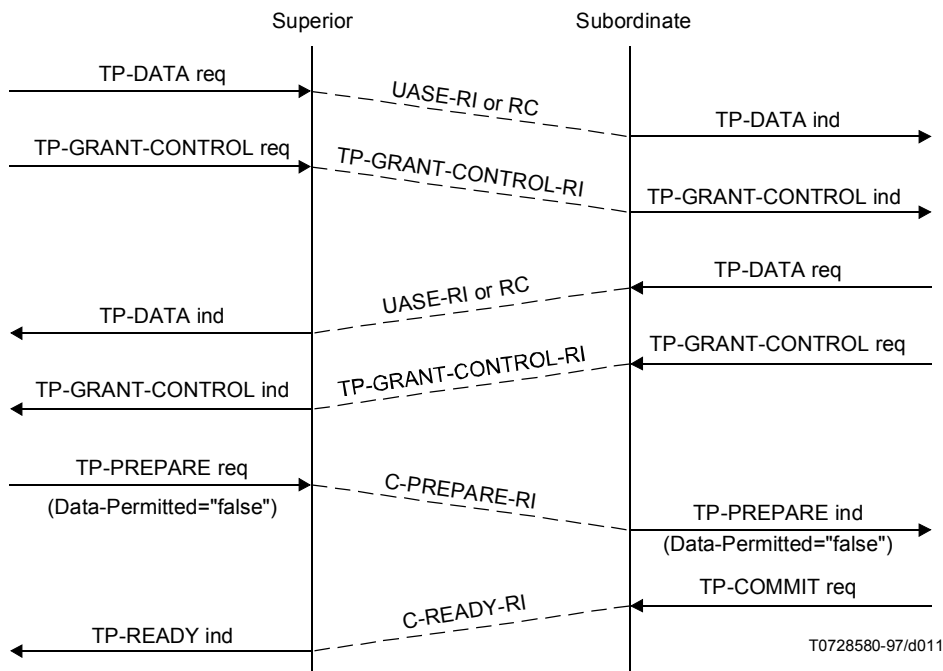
Superior

Subordinate

TP-DATA req

UASE-RI or RC

TP-DATA ind

TP-GRANT-CONTROL req

TP-GRANT-CONTROL-RI

TP-GRANT-CONTROL ind

TP-DATA req

UASE-RI or RC

TP-DATA ind

TP-GRANT-CONTROL req

TP-GRANT-CONTROL-RI

TP-GRANT-CONTROL ind

TP-PREPARE req

(Data-Permitted="false")

C-PREPARE-RI

TP-PREPARE ind

(Data-Permitted="false")

TP-COMMIT req

C-READY-RI

TP-READY ind

T0728580-97/d011